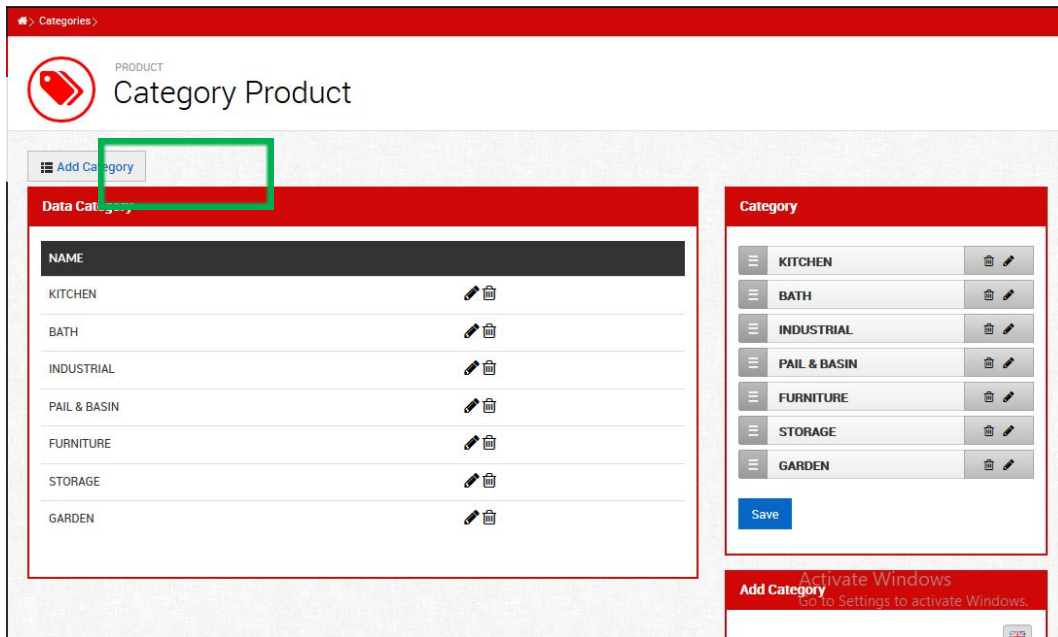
Categories

PRODUCT
Category Product

Add Category

Data Category

| NAME | |
|---|---|
| KITCHEN | |
| BATH | |
| INDUSTRIAL | |
| PAIL & BASIN | |
| FURNITURE | |
| STORAGE | |
| GARDEN | |

Category

KITCHEN
BATH
INDUSTRIAL
PAIL & BASIN
FURNITURE
STORAGE
GARDEN

Save

Add Category

Activate Windows
Go to Settings to activate Windows.